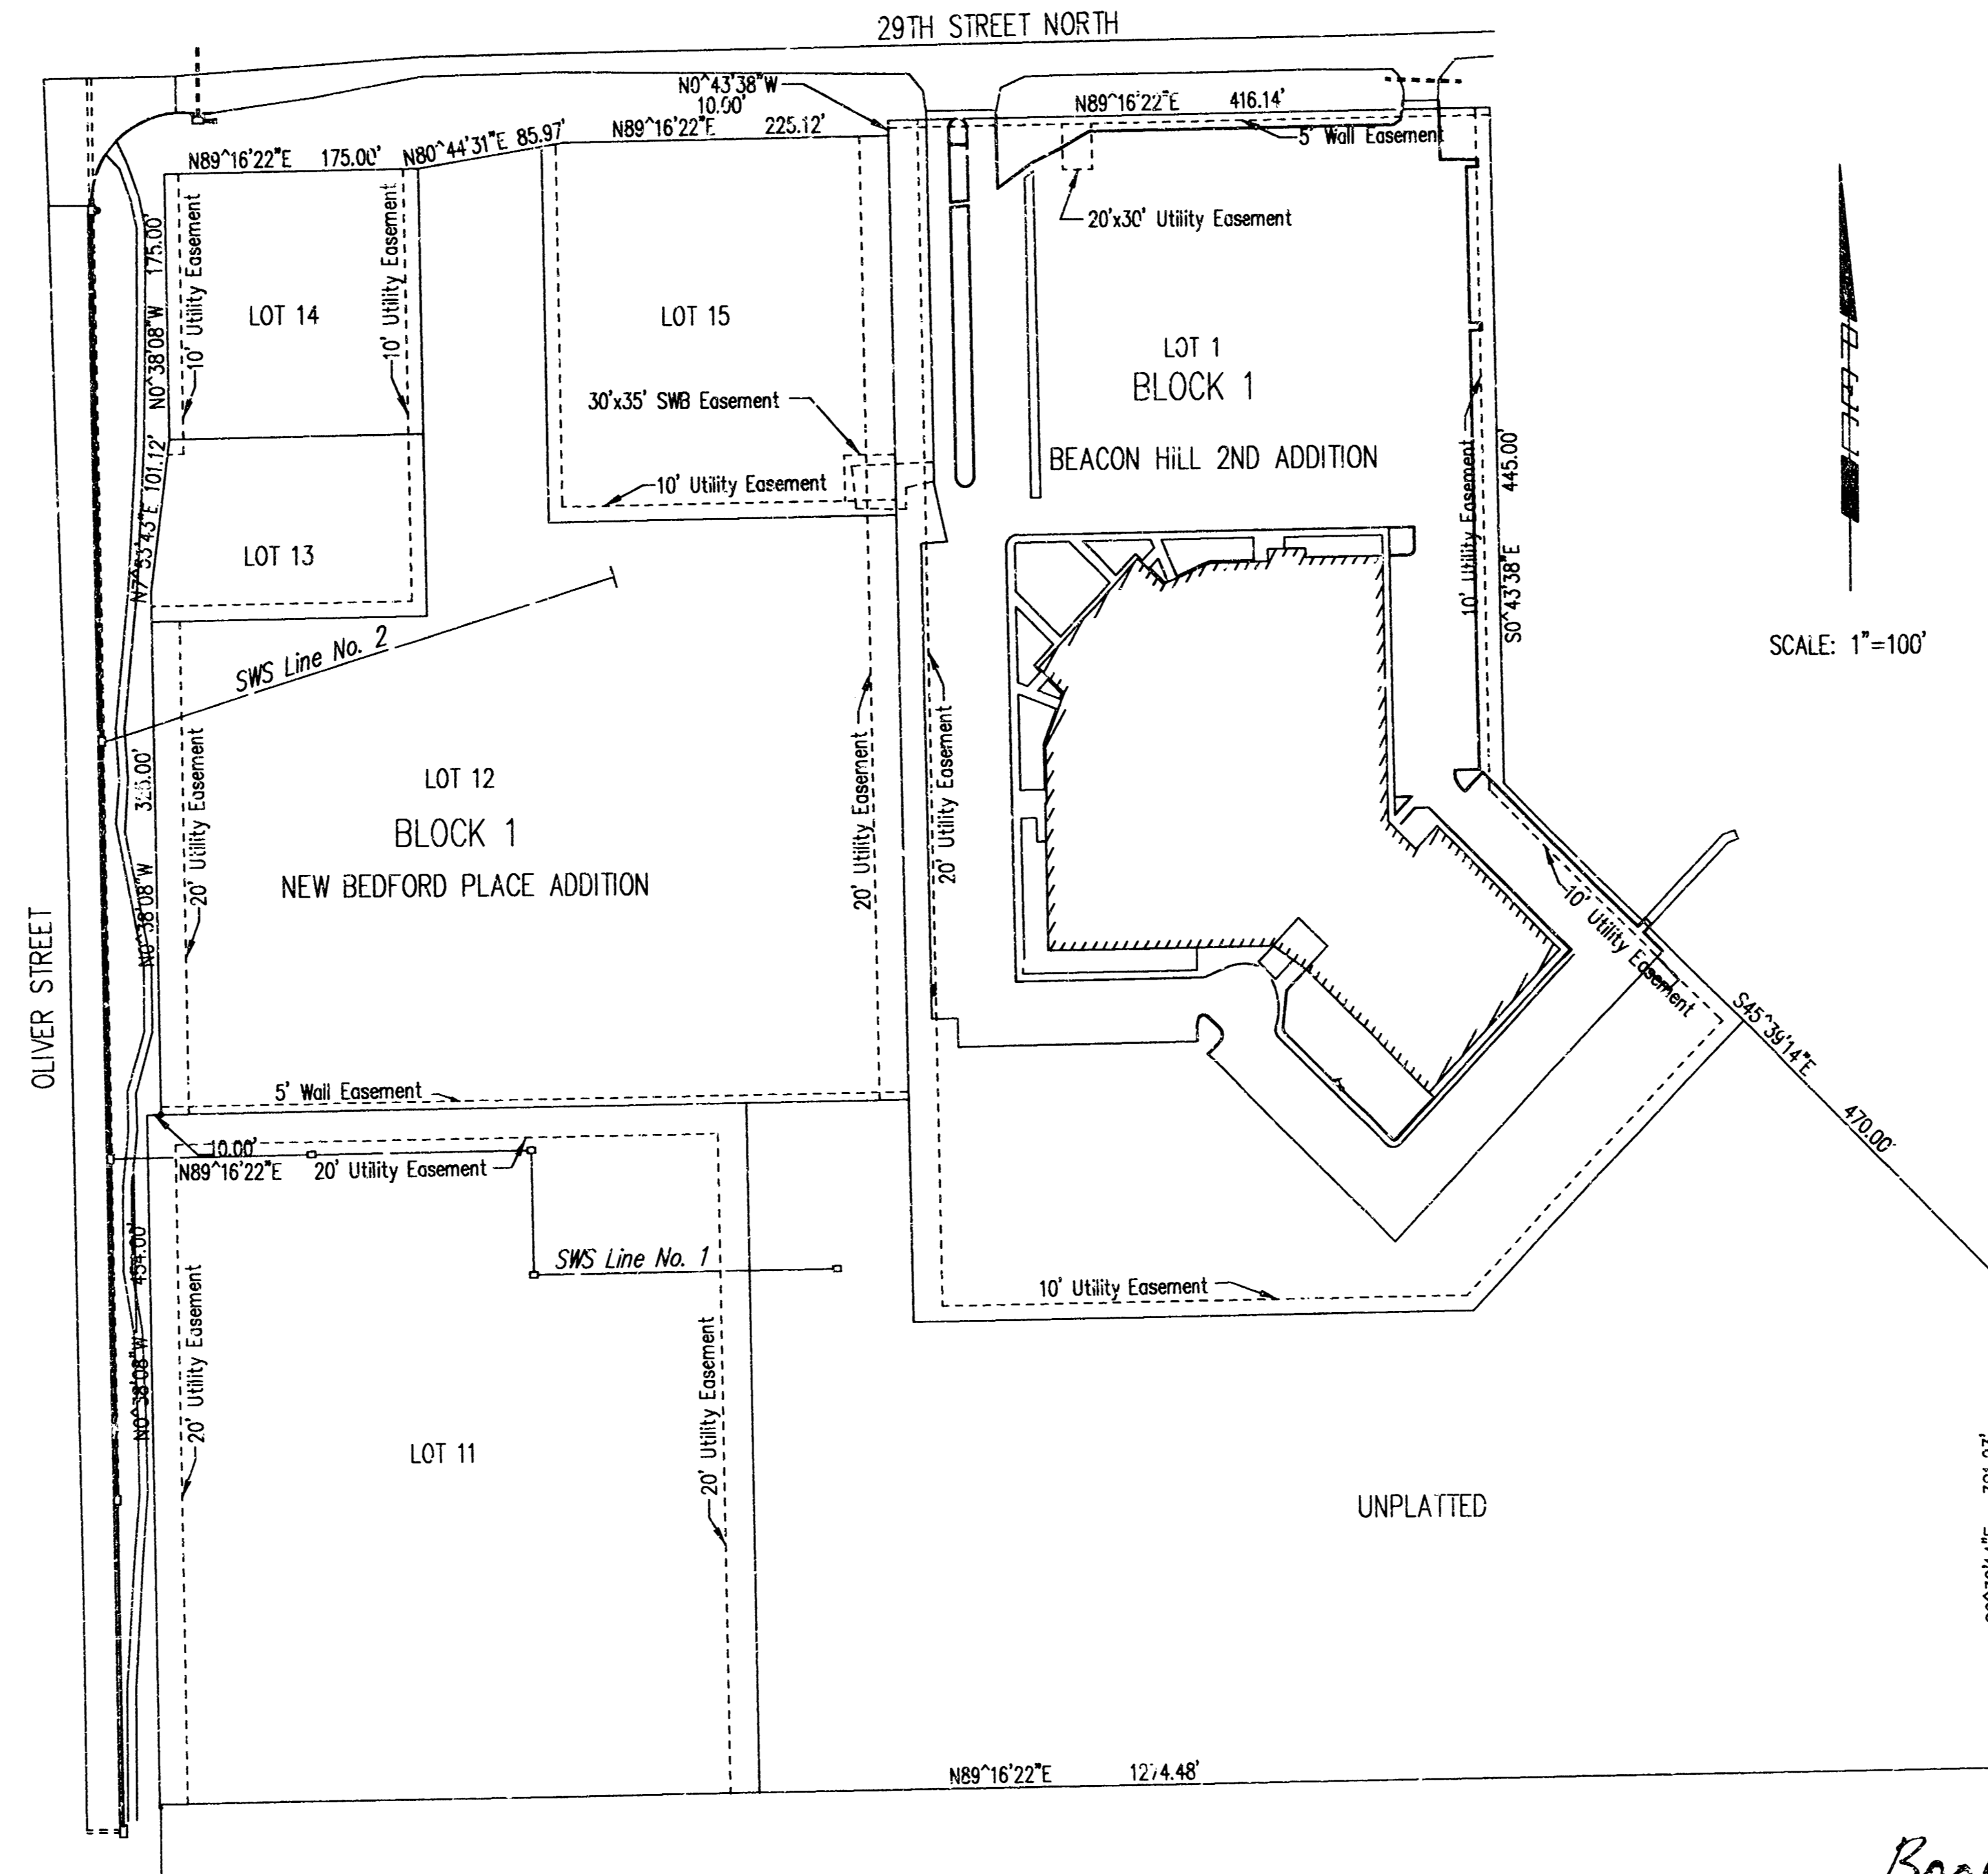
29TH STREET NORTH

N0^43'38"W
10.00'

N89^16'22"E 416.14'

5' Wall Easement

N89^16'22"E 175.00' N80^44'31"E 85.97' N89^16'22"E 225.12'

20'x30' Utility Easement

175.00'

N0^38'08"W

10' Utility Easement

10' Utility Easement

LOT 14

LOT 15

LOT 1
BLOCK 1

30'x35' SWB Easement

BEACON HILL 2ND ADDITION

10' Utility Easement

10' Utility Easement

445.00'

S0^43'38"E

N7^35'43"E 101.12'

LOT 13

SCALE: 1"=100'

SWS Line No. 2

3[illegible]0.00'

20' Utility Easement

LOT 12
BLOCK 1
NEW BEDFORD PLACE ADDITION

20' Utility Easement

20' Utility Easement

10' Utility Easement

N0^38'08"W

OLIVER STREET

5' Wall Easement

S45^39'14"E

470.00'

10.00'
N89^16'22"E 20' Utility Easement

SWS Line No. 1

10' Utility Easement

454.00'

N0^38'08"W

20' Utility Easement

20' Utility Easement

LOT 11

UNPLATTED

N89^16'22"E 1274.48'

Bea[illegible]